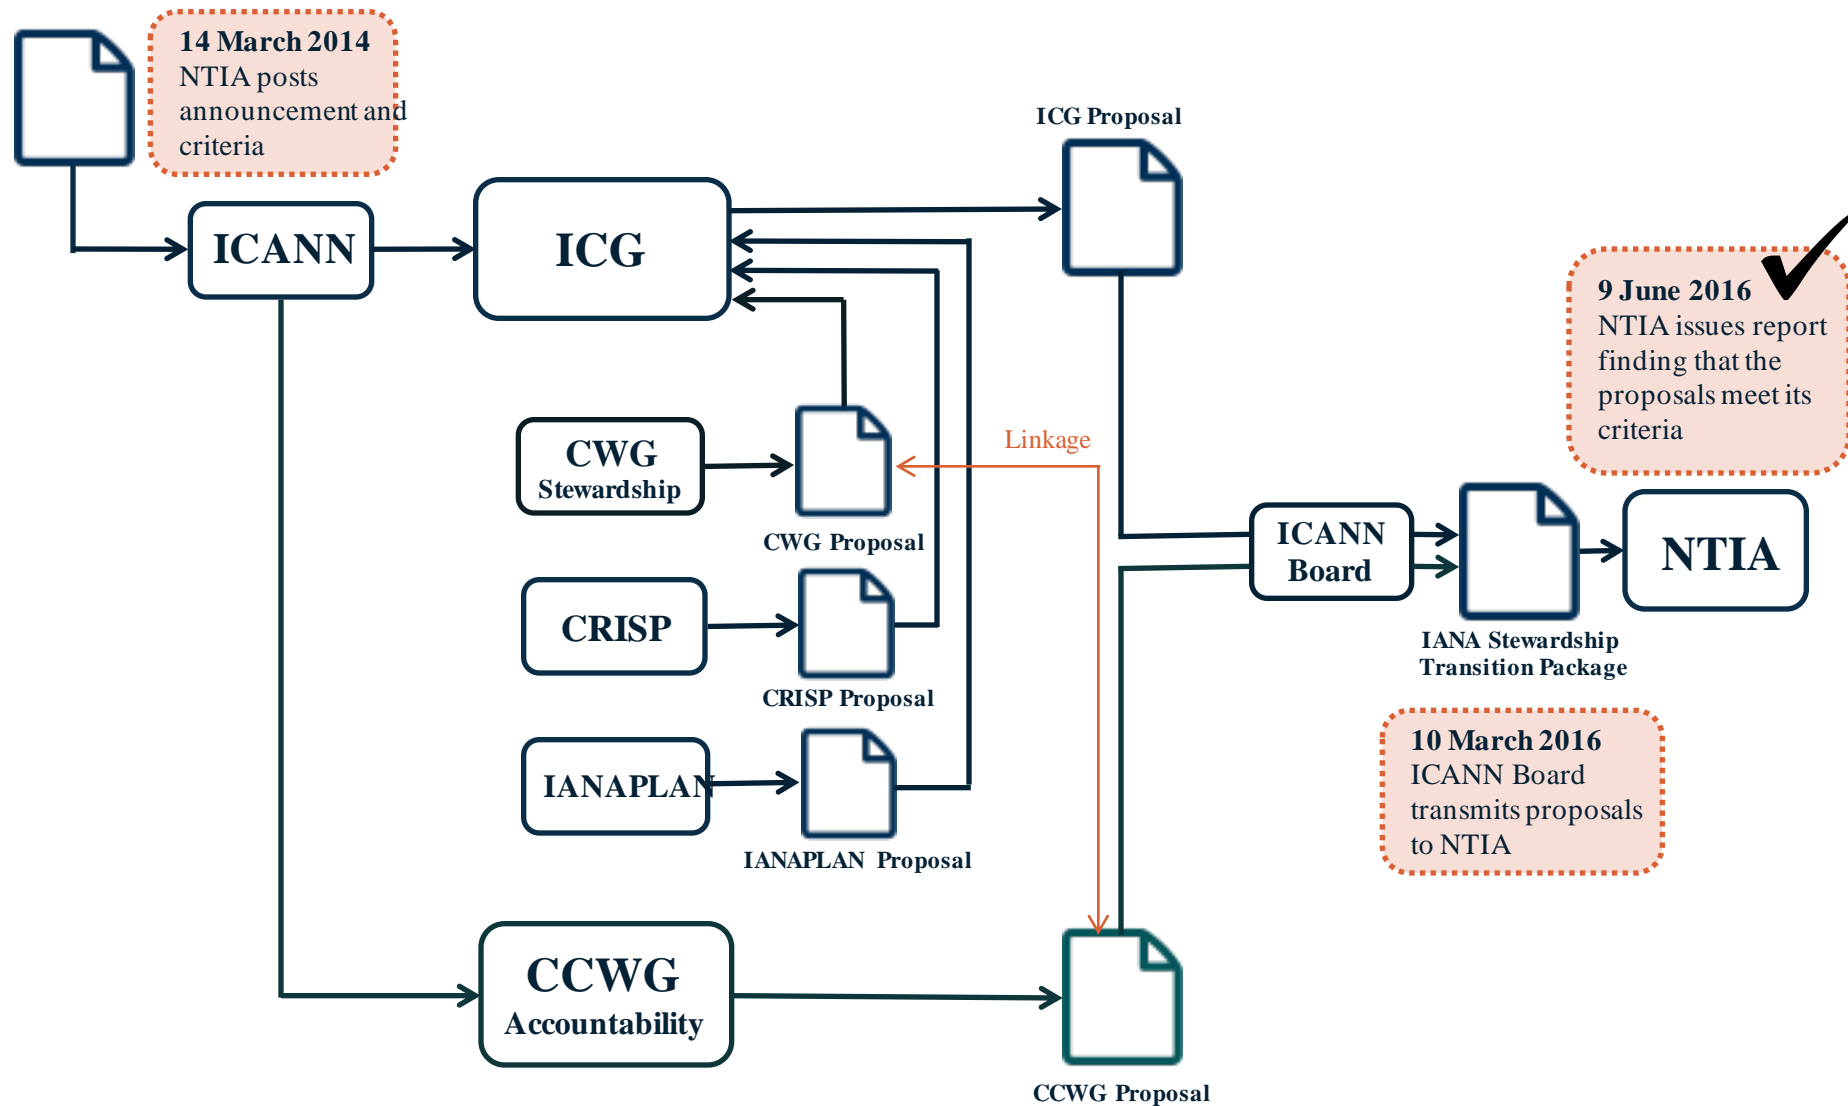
14 March 2014
NTIA posts announcement and criteria

ICANN

ICG

ICG Proposal

9 June 2016
NTIA issues report finding that the proposals meet its criteria

CWG Stewardship

CWG Proposal

Linkage

CRISP

CRISP Proposal

IANAPLAN

IANAPLAN Proposal

ICANN Board

IANA Stewardship Transition Package

NTIA

10 March 2016
ICANN Board transmits proposals to NTIA

CCWG Accountability

CCWG Proposal